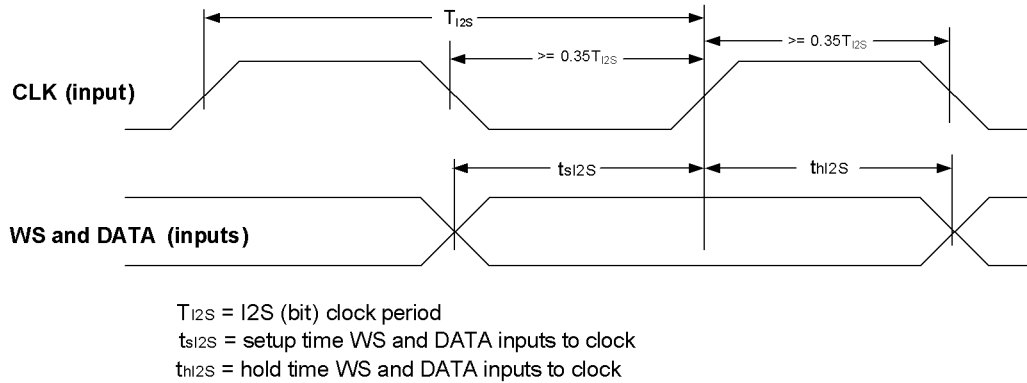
$T_{I2S}$

>= $0.35T_{I2S}$

>= $0.35T_{I2S}$

CLK (input)

$t_{sI2S}$

$t_{hI2S}$

WS and DATA (inputs)

$T_{I2S}$ = I2S (bit) clock period
$t_{sI2S}$ = setup time WS and DATA inputs to clock
$t_{hI2S}$ = hold time WS and DATA inputs to clock